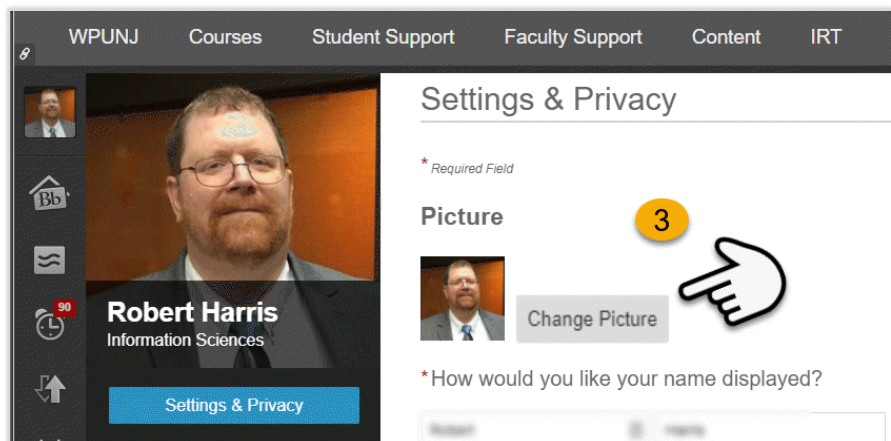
WPUNJ Courses Student Support Faculty Support Content IRT

Bb

90

Robert Harris
Information Sciences

Settings & Privacy

Settings & Privacy

* Required Field

Picture

3

Change Picture

*How would you like your name displayed?

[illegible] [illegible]